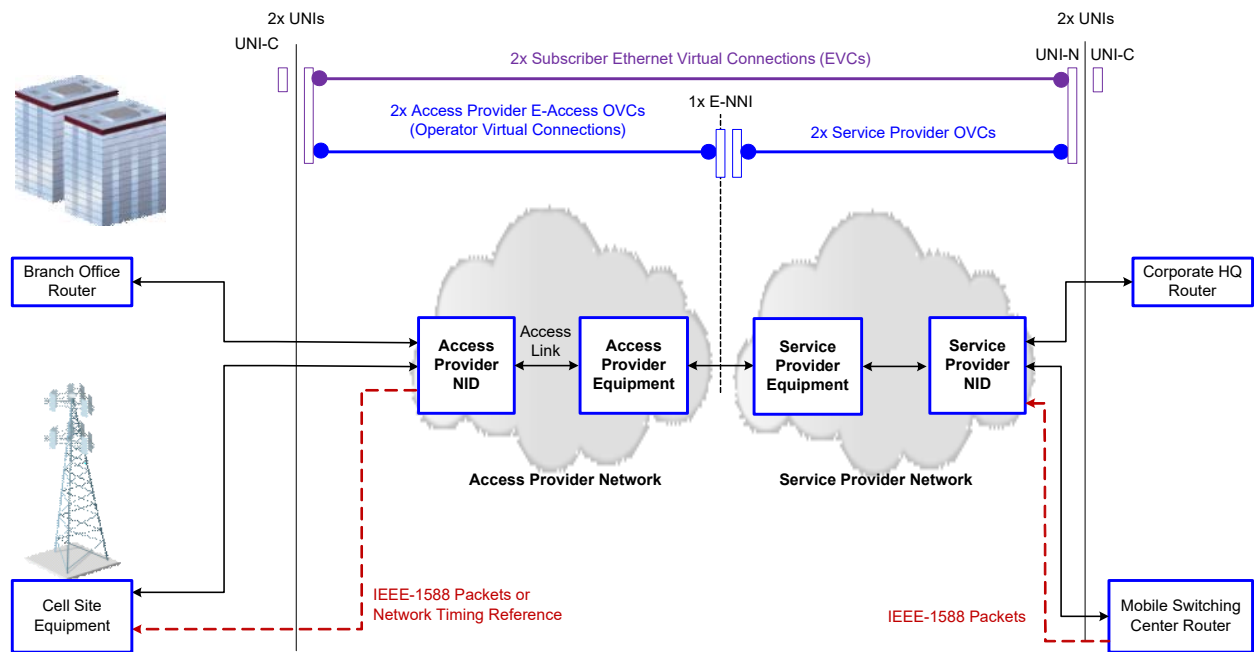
2x UNIs

2x UNIs

UNI-C

UNI-N

UNI-C

2x Subscriber Ethernet Virtual Connections (EVCs)

2x Access Provider E-Access OVCs
(Operator Virtual Connections)

1x E-NNI

2x Service Provider OVCs

Branch Office Router

Corporate HQ Router

Access Provider NID

Access Link

Access Provider Equipment

Service Provider Equipment

Service Provider NID

Access Provider Network

Service Provider Network

Cell Site Equipment

IEEE-1588 Packets or Network Timing Reference

IEEE-1588 Packets

Mobile Switching Center Router